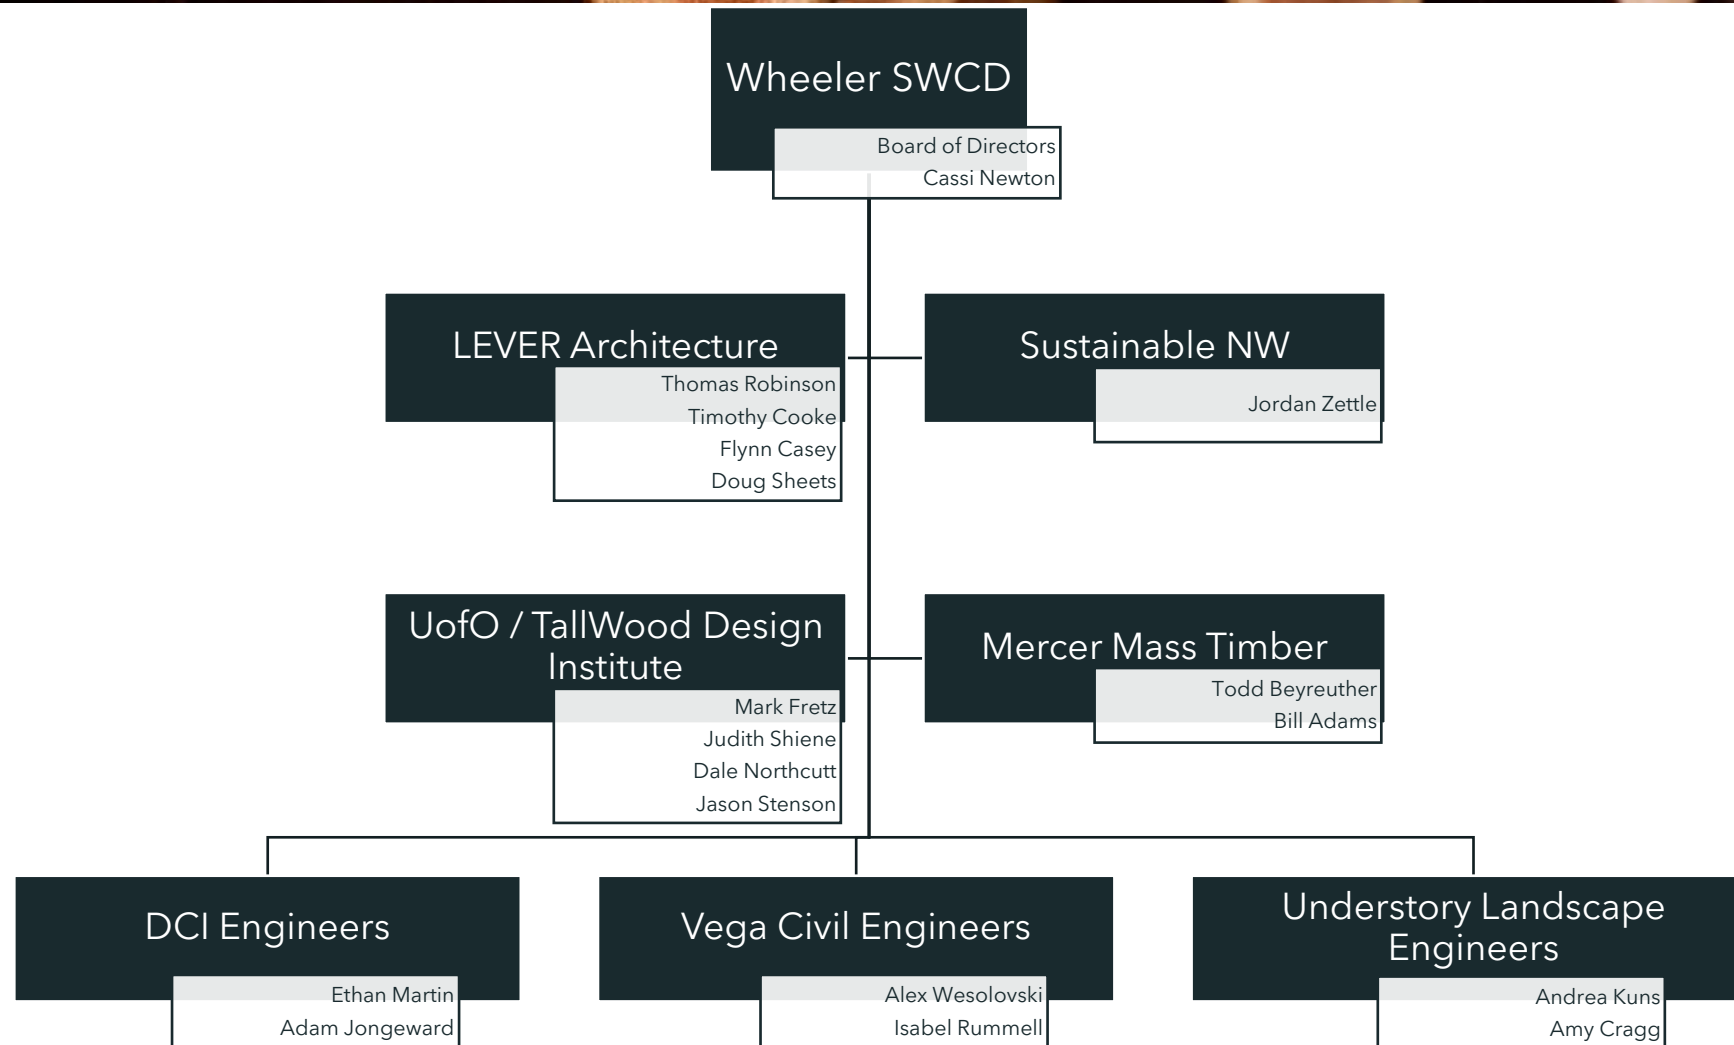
Wheeler SWCD

Board of Directors
Cassi Newton

LEVER Architecture

Thomas Robinson
Timothy Cooke
Flynn Casey
Doug Sheets

Sustainable NW

Jordan Zettle

UofO / TallWood Design Institute

Mark Fretz
Judith Shiene
Dale Northcutt
Jason Stenson

Mercer Mass Timber

Todd Beyreuther
Bill Adams

DCI Engineers

Ethan Martin
Adam Jongeward

Vega Civil Engineers

Alex Wesolovski
Isabel Rummell

Understory Landscape Engineers

Andrea Kuns
Amy Cragg